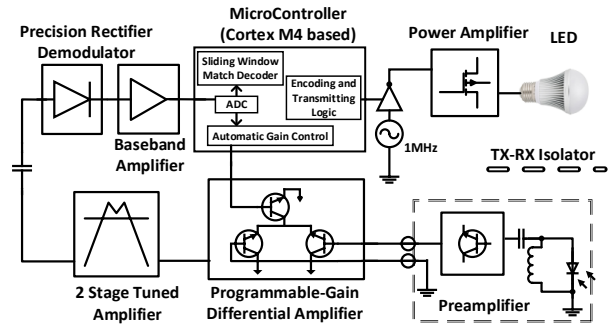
Precision Rectifier Demodulator

MicroController (Cortex M4 based)

Power Amplifier

LED

Sliding Window Match Decoder

Encoding and Transmitting Logic

ADC

Automatic Gain Control

Baseband Amplifier

1MHz

TX-RX Isolator

2 Stage Tuned Amplifier

Programmable-Gain Differential Amplifier

Preamplifier